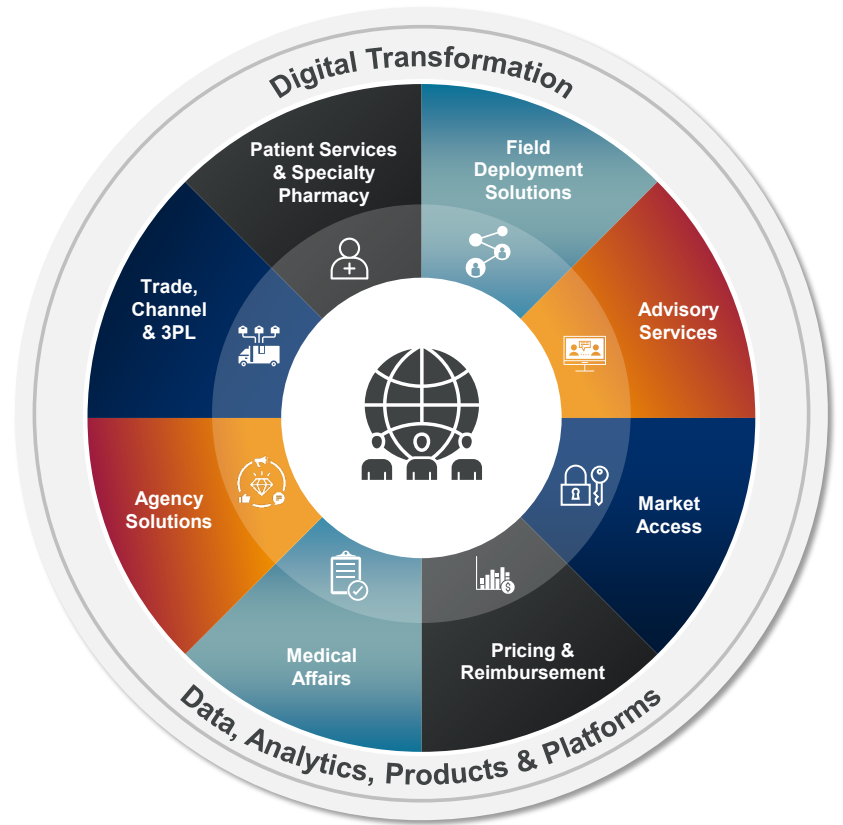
Digital Transformation

Patient Services & Specialty Pharmacy

Field Deployment Solutions

Advisory Services

Market Access

Pricing & Reimbursement

Medical Affairs

Agency Solutions

Trade, Channel & 3PL

Data, Analytics, Products & Platforms